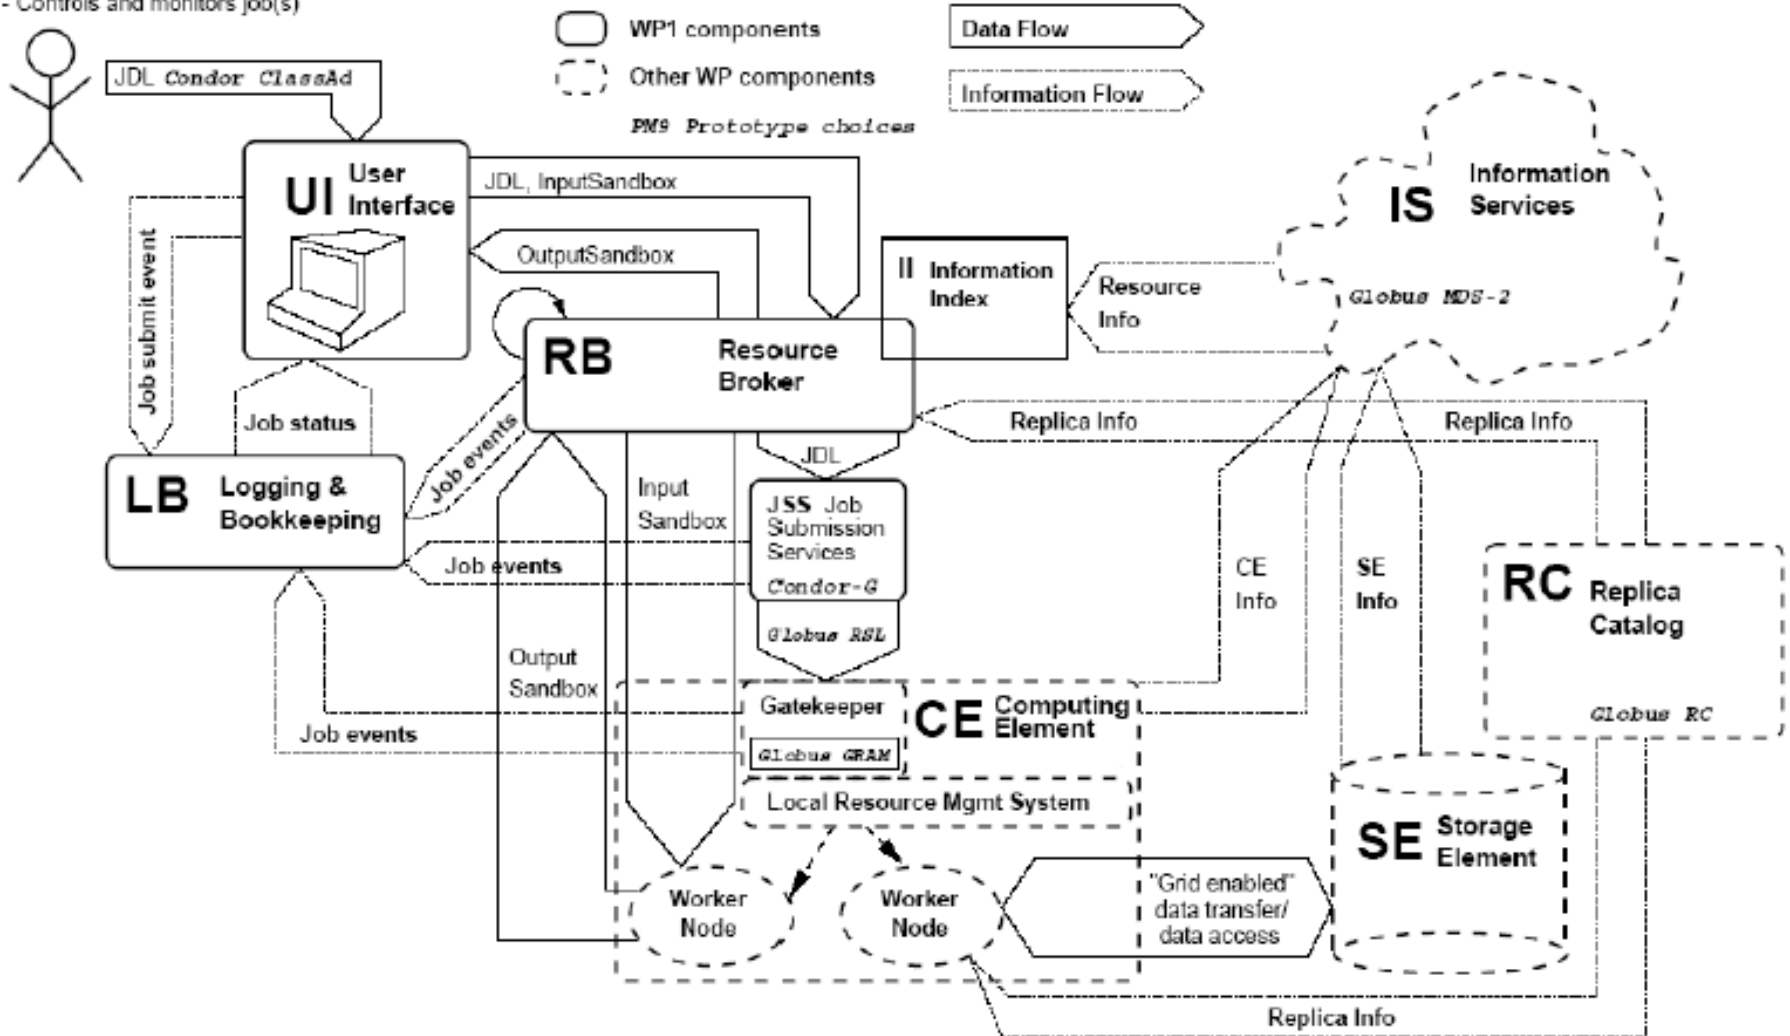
- Controls and monitors job(s)

WP1 components
Other WP components
PM9 Prototype choices
Data Flow
Information Flow

JDL Condor ClassAd

UI User Interface

JDL, InputSandbox
OutputSandbox

IS Information Services
Globus MDS-2

II Information Index
Resource Info

RB Resource Broker

Job submit event
Job status

LB Logging & Bookkeeping

Job events
Replica Info
Replica Info
JDL
Input Sandbox

JSS Job Submission Services
Condor-G
Globus RSL

Job events
CE Info
SE Info

RC Replica Catalog
Globus RC

Output Sandbox
Gatekeeper
Globus GRAM
CE Computing Element
Job events
Local Resource Mgmt System

SE Storage Element

Worker Node
Worker Node
"Grid enabled" data transfer/ data access

Replica Info